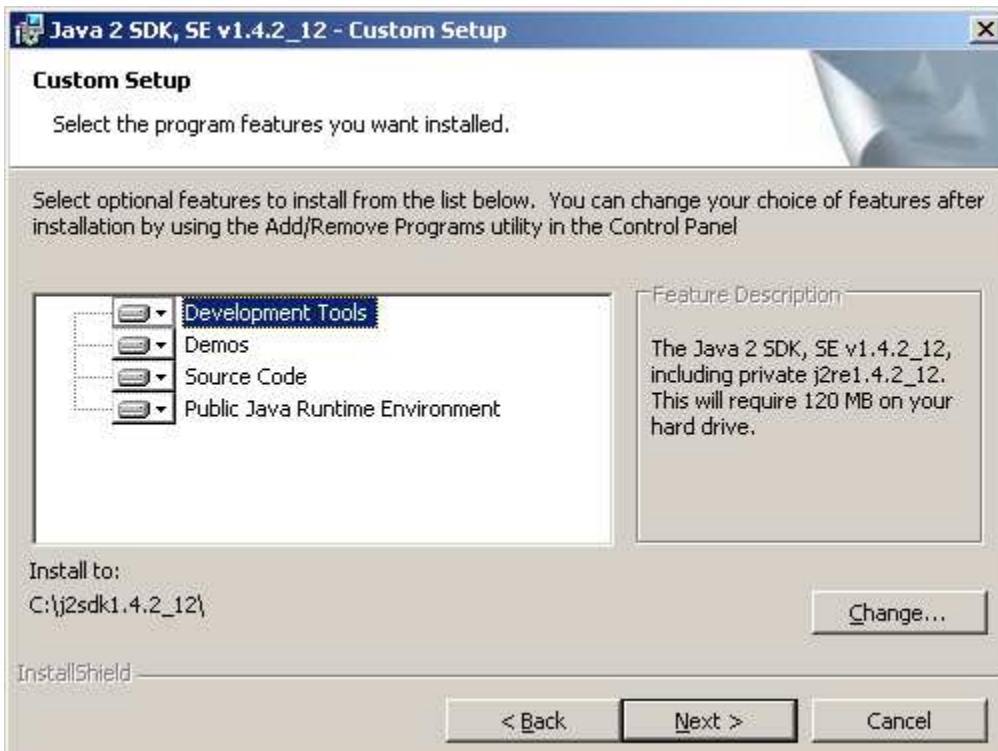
Java 2 SDK, SE v1.4.2_12 - Custom Setup

Custom Setup

Select the program features you want installed.

Select optional features to install from the list below. You can change your choice of features after installation by using the Add/Remove Programs utility in the Control Panel

Development Tools
Demos
Source Code
Public Java Runtime Environment

Feature Description

The Java 2 SDK, SE v1.4.2_12, including private j2re1.4.2_12. This will require 120 MB on your hard drive.

Install to:
C:\j2sdk1.4.2_12\

Change...

InstallShield

< Back
Next >
Cancel